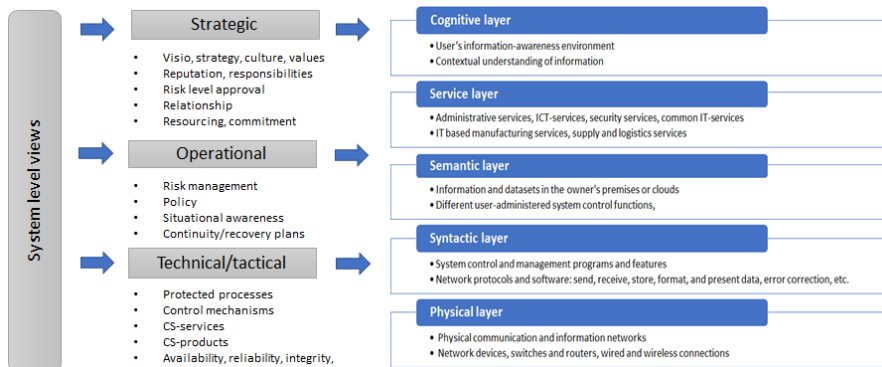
System level views

Strategic

- Visio, strategy, culture, values
- Reputation, responsibilities
- Risk level approval
- Relationship
- Resourcing, commitment

Operational

- Risk management
- Policy
- Situational awareness
- Continuity/recovery plans

Technical/tactical

- Protected processes
- Control mechanisms
- CS-services
- CS-products
- Availability, reliability, integrity,

Cognitive layer

- User's information-awareness environment
- Contextual understanding of information

Service layer

- Administrative services, ICT-services, security services, common IT-services
- IT based manufacturing services, supply and logistics services

Semantic layer

- Information and datasets in the owner's premises or clouds
- Different user-administered system control functions,

Syntactic layer

- System control and management programs and features
- Network protocols and software: send, receive, store, format, and present data, error correction, etc.

Physical layer

- Physical communication and information networks
- Network devices, switches and routers, wired and wireless connections